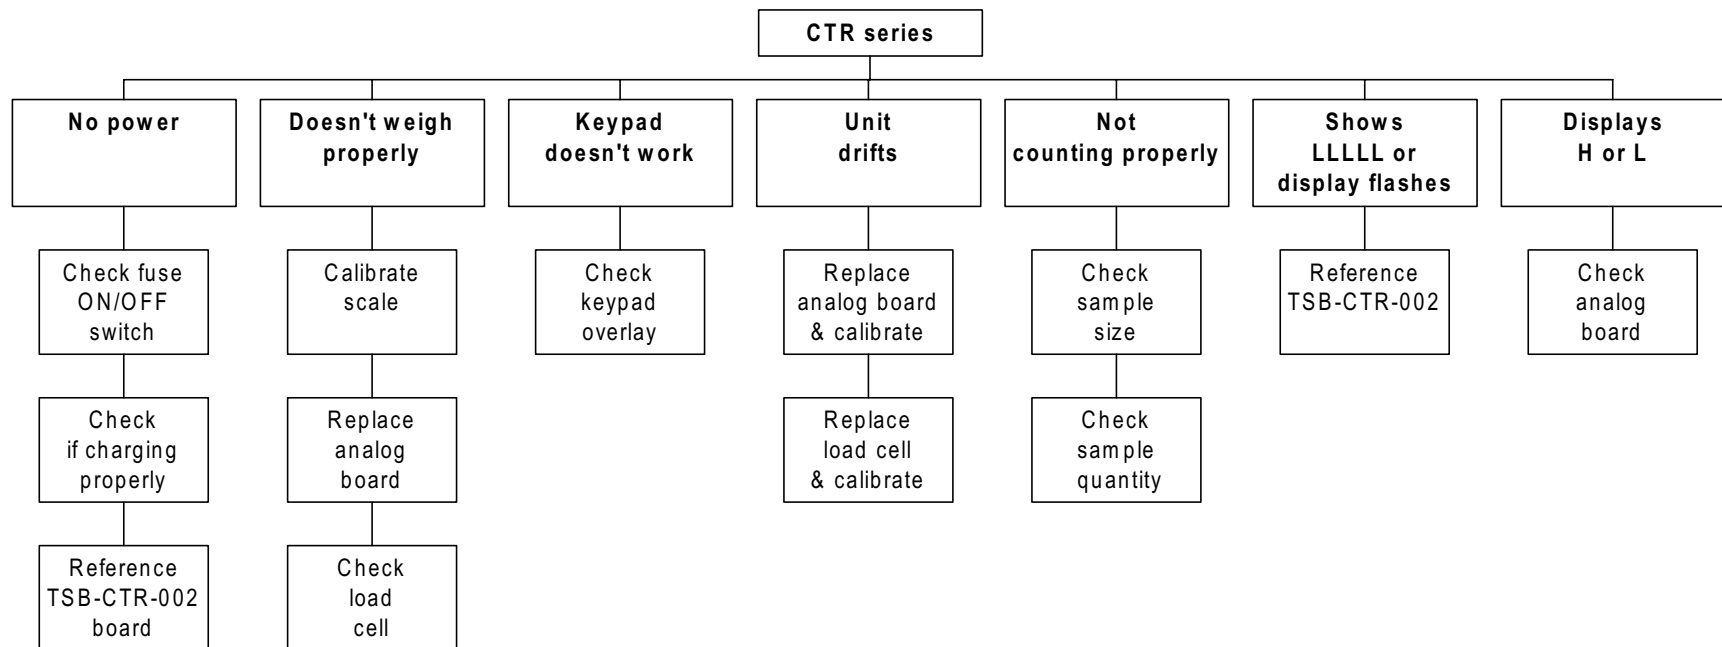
CTR series

No power

Check fuse ON/OFF switch

Check if charging properly

Reference TSB-CTR-002 board

Doesn't weigh properly

Calibrate scale

Replace analog board

Check load cell

Keypad doesn't work

Check keypad overlay

Unit drifts

Replace analog board & calibrate

Replace load cell & calibrate

Not counting properly

Check sample size

Check sample quantity

Shows LLLLL or display flashes

Reference TSB-CTR-002

Displays H or L

Check analog board